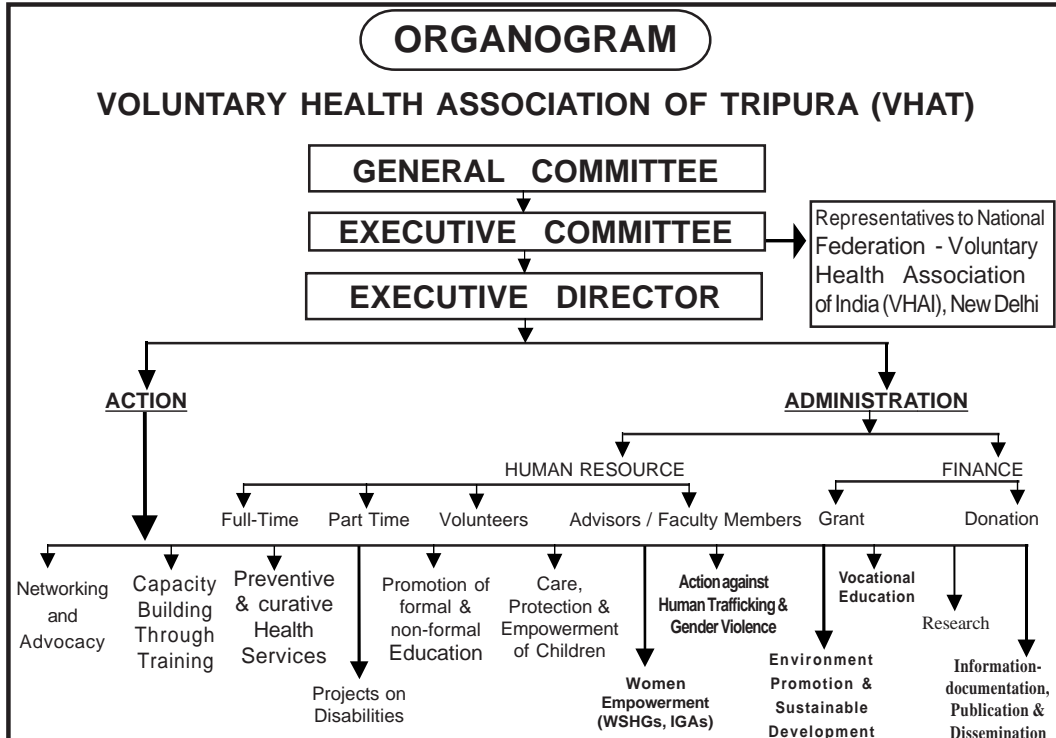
ORGANOGRAM

VOLUNTARY HEALTH ASSOCIATION OF TRIPURA (VHAT)

GENERAL COMMITTEE

EXECUTIVE COMMITTEE

Representatives to National Federation - Voluntary Health Association of India (VHAI), New Delhi

EXECUTIVE DIRECTOR

ACTION

ADMINISTRATION

HUMAN RESOURCE

FINANCE

Full-Time

Part Time

Volunteers

Advisors / Faculty Members

Grant

Donation

Networking and Advocacy

Capacity Building Through Training

Preventive & curative Health Services

Projects on Disabilities

Promotion of formal & non-formal Education

Care, Protection & Empowerment of Children

Women Empowerment (WSHGs, IGAs)

Action against Human Trafficking & Gender Violence

Environment Promotion & Sustainable Development

Vocational Education

Research

Information-documentation, Publication & Dissemination